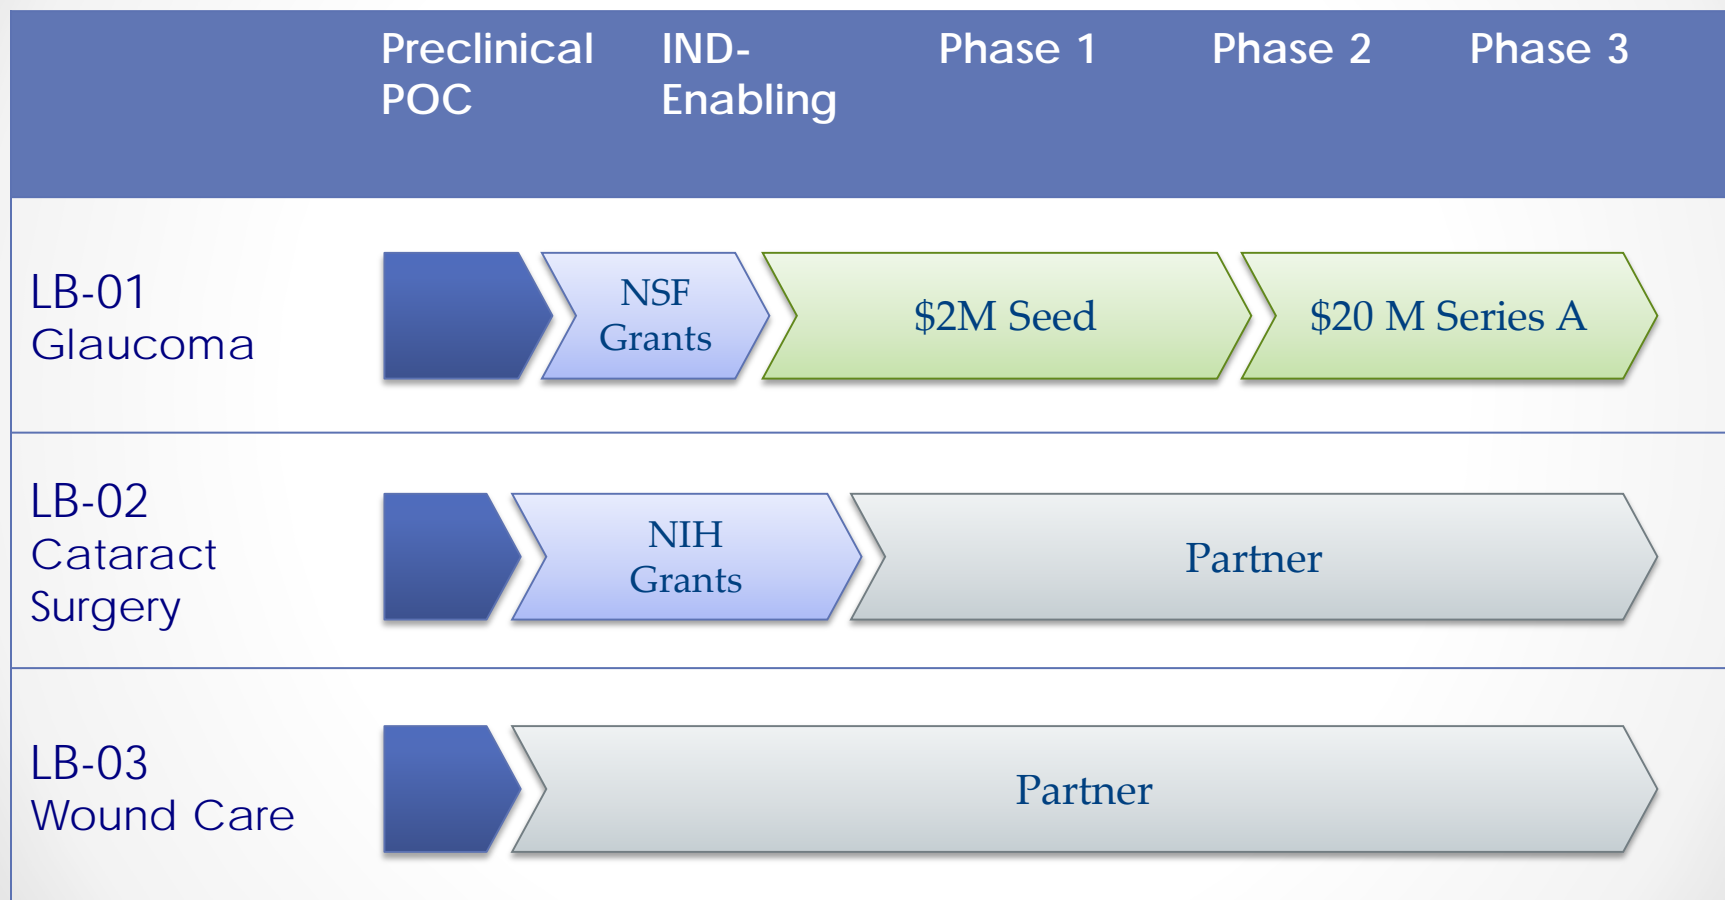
|  | Preclinical POC | IND-Enabling | Phase 1 | Phase 2 | Phase 3 |
|---|---|---|---|---|---|
| LB-01 Glaucoma |  | NSF Grants | \$2M Seed | \$20 M Series A |  |
| LB-02 Cataract Surgery |  | NIH Grants | Partner |  |  |
| LB-03 Wound Care |  | Partner |  |  |  |